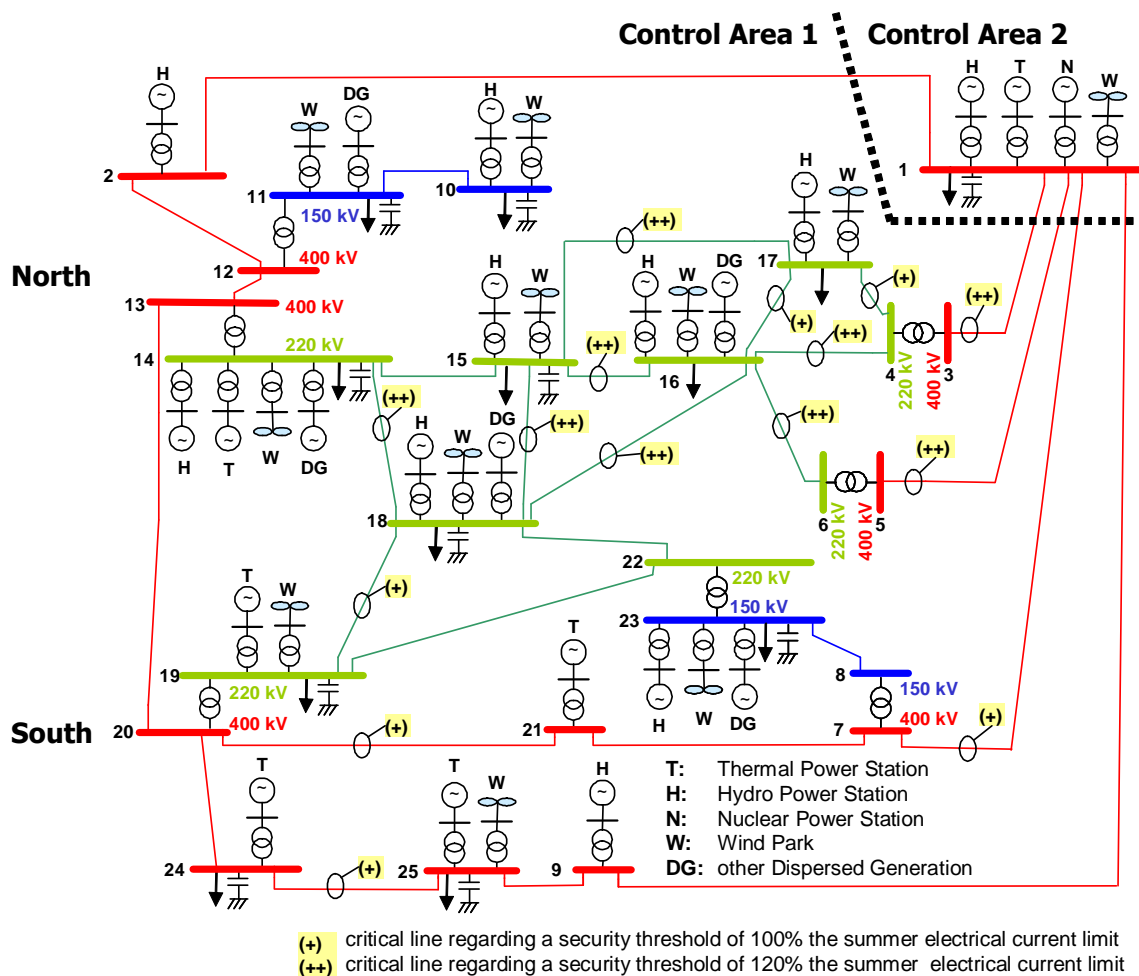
Control Area 1 Control Area 2

H
2
W DG
11
150 kV
H W
10
H T N W
1
North
12 400 kV
13 400 kV
14 220 kV
H T W DG
(++)
H W
15
H W DG
16
(++)
H W
17
(+)
(+)
(++)
4 220 kV
400 kV 3
(++)
(++)
H W DG
(++)
(++)
18
(++)
6 220 kV
400 kV 5
(++)
22 220 kV
23 150 kV
(+)
T W
19 220 kV
T
H W DG
8 150 kV
South
20 400 kV
(+)
21
7 400 kV
(+)
T
24
(+)
T W
25
H
9
T: Thermal Power Station
H: Hydro Power Station
N: Nuclear Power Station
W: Wind Park
DG: other Dispersed Generation

(+) critical line regarding a security threshold of 100% the summer electrical current limit
(++) critical line regarding a security threshold of 120% the summer electrical current limit